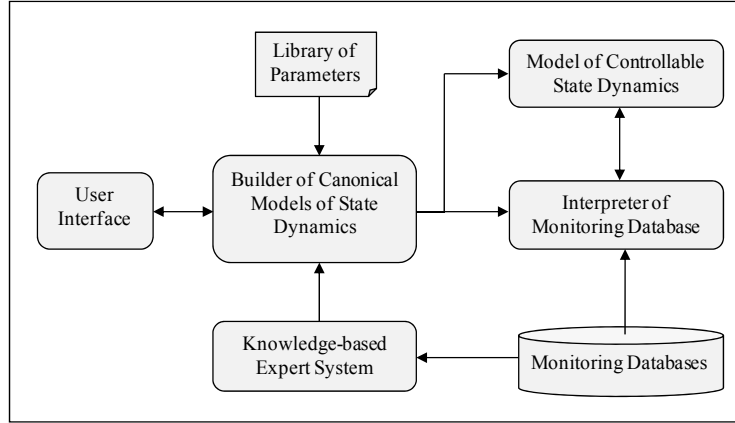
Library of Parameters

Model of Controllable State Dynamics

User Interface

Builder of Canonical Models of State Dynamics

Interpreter of Monitoring Database

Knowledge-based Expert System

Monitoring Databases